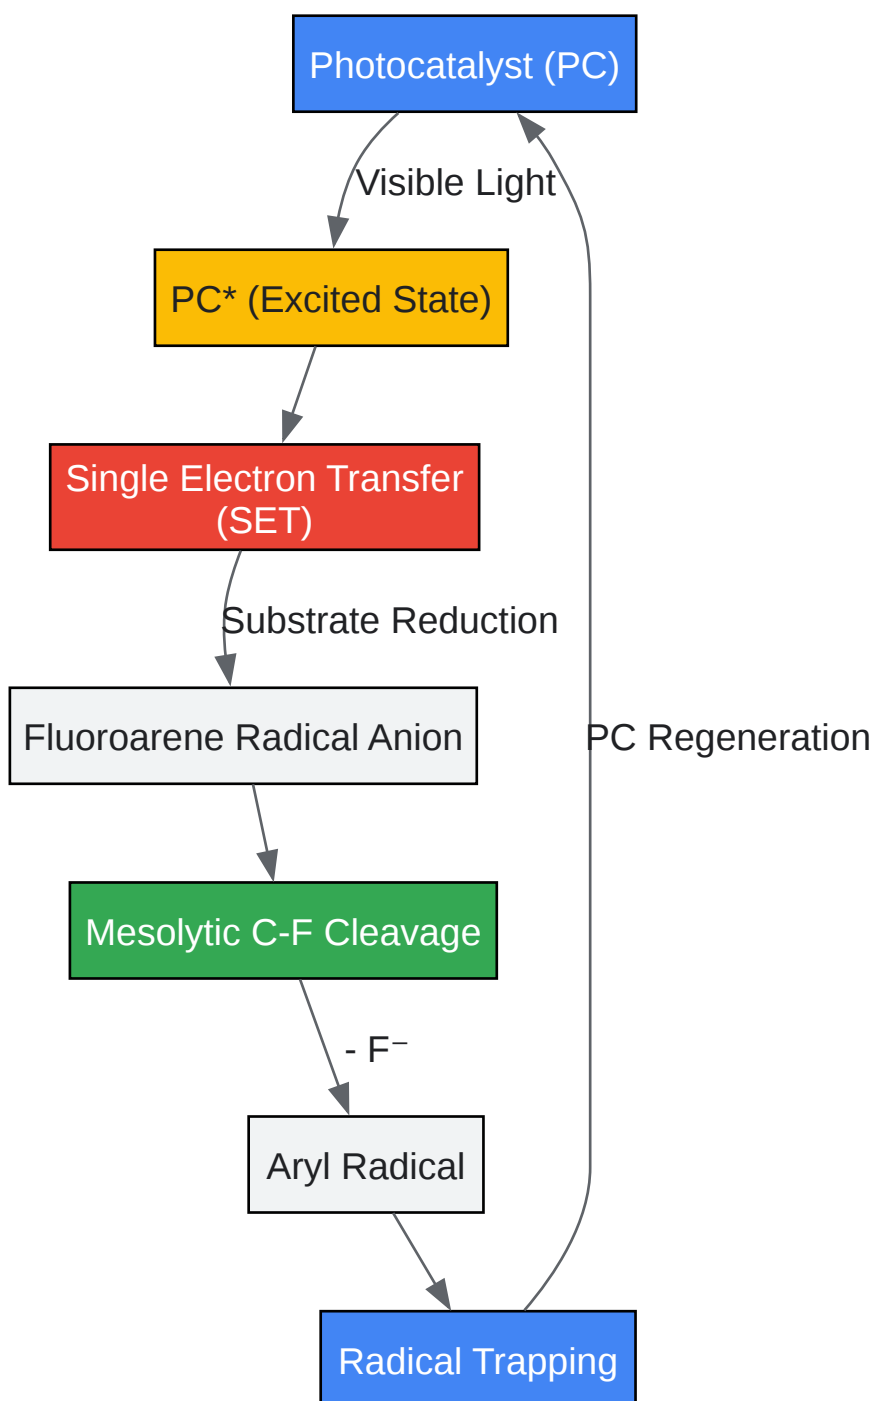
Photocatalyst (PC)

Visible Light

PC* (Excited State)

Single Electron Transfer (SET)

Substrate Reduction

Fluoroarene Radical Anion

PC Regeneration

Mesolytic C-F Cleavage

- $F^-$

Aryl Radical

Radical Trapping